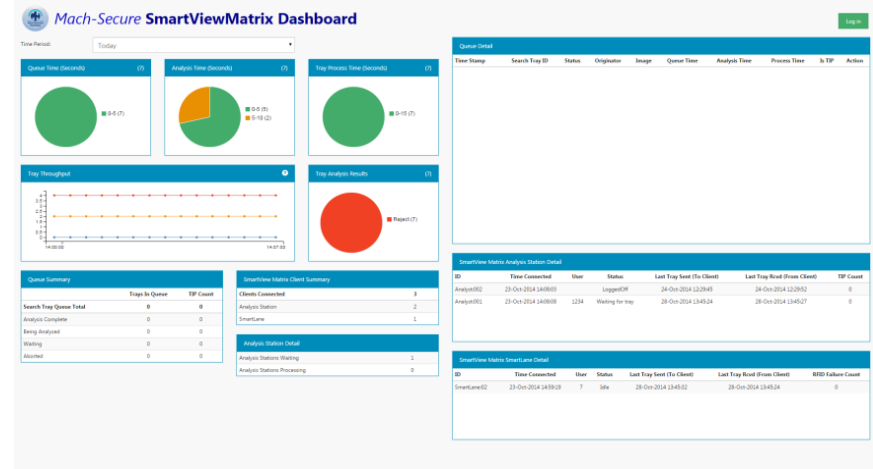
Mach-Secure SmartViewMatrix Dashboard

Log in

Time Period: Today

Queue Time (Seconds) (7)
0-5 (7)

Analysis Time (Seconds) (7)
0-5 (5)
5-10 (2)

Tray Process Time (Seconds) (7)
0-15 (7)

Tray Throughput
4
3.5
3
2.5
2
1.5
1
0.5
0
14:00:00
14:07:00

Tray Analysis Results (7)
Reject (7)

Queue Summary

| | Trays In Queue | TIP Count |
|---|---|---|
| Search Tray Queue Total | 0 | 0 |
| Analysis Complete | 0 | 0 |
| Being Analysed | 0 | 0 |
| Waiting | 0 | 0 |
| Aborted | 0 | 0 |

SmartView Matrix Client Summary

| | |
|---|---|
| Clients Connected | 3 |
| Analysis Station | 2 |
| SmartLane | 1 |

Analysis Station Detail

| | |
|---|---|
| Analysis Stations Waiting | 1 |
| Analysis Stations Processing | 0 |

Queue Detail

| Time Stamp | Search Tray ID | Status | Originator | Image | Queue Time | Analysis Time | Process Time | Is TIP | Action |
|---|---|---|---|---|---|---|---|---|---|

SmartView Matrix Analysis Station Detail

| ID | Time Connected | User | Status | Last Tray Sent (To Client) | Last Tray Rcvd (From Client) | TIP Count |
|---|---|---|---|---|---|---|
| Analyst002 | 23-Oct-2014 14:08:03 | | LoggedOff | 24-Oct-2014 12:29:45 | 24-Oct-2014 12:29:52 | 0 |
| Analyst001 | 23-Oct-2014 14:08:08 | 1234 | Waiting for tray | 28-Oct-2014 13:45:24 | 28-Oct-2014 13:45:27 | 0 |

SmartView Matrix SmartLane Detail

| ID | Time Connected | User | Status | Last Tray Sent (To Client) | Last Tray Rcvd (From Client) | RFID Failure Count |
|---|---|---|---|---|---|---|
| SmartLane02 | 23-Oct-2014 14:59:19 | 7 | Idle | 28-Oct-2014 13:45:32 | 28-Oct-2014 13:45:24 | 0 |